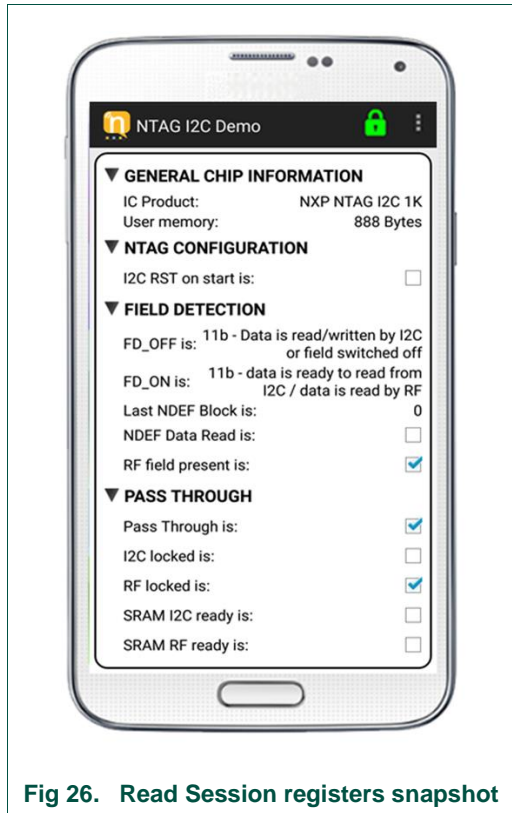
NTAG I2C Demo

▼ GENERAL CHIP INFORMATION

IC Product: NXP NTAG I2C 1K

User memory: 888 Bytes

▼ NTAG CONFIGURATION

I2C RST on start is:

▼ FIELD DETECTION

FD_OFF is: 11b - Data is read/written by I2C or field switched off

FD_ON is: 11b - data is ready to read from I2C / data is read by RF

Last NDEF Block is: 0

NDEF Data Read is:

RF field present is:

▼ PASS THROUGH

Pass Through is:

I2C locked is:

RF locked is:

SRAM I2C ready is:

SRAM RF ready is:

Fig 26. Read Session registers snapshot